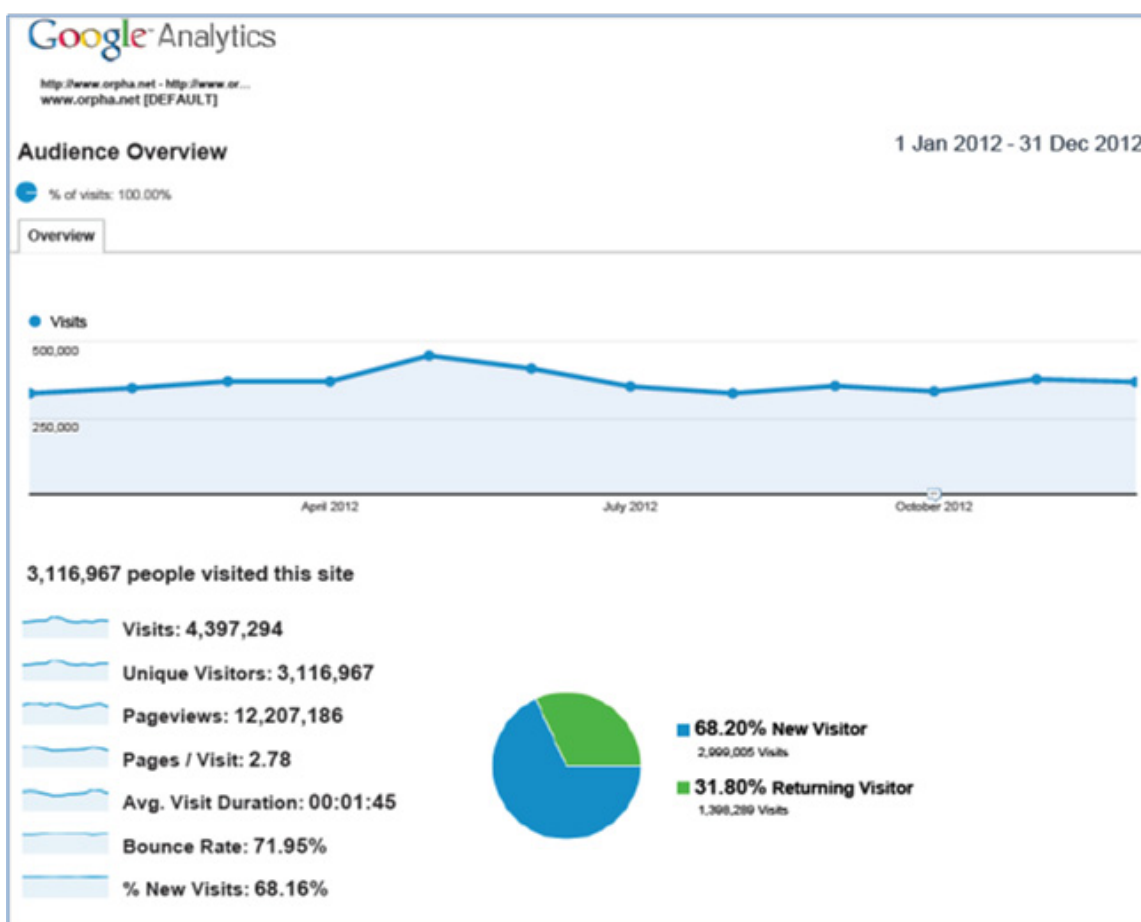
Google Analytics

http://www.orpha.net - http://www.or...
www.orpha.net [DEFAULT]

Audience Overview

1 Jan 2012 - 31 Dec 2012

% of visits: 100.00%

Overview

Visits

500,000

250,000

April 2012

July 2012

October 2012

3,116,967 people visited this site

Visits: 4,397,294

Unique Visitors: 3,116,967

Pageviews: 12,207,186

Pages / Visit: 2.78

Avg. Visit Duration: 00:01:45

Bounce Rate: 71.95%

% New Visits: 68.16%

68.20% New Visitor
2,999,005 Visits

31.80% Returning Visitor
1,398,289 Visits